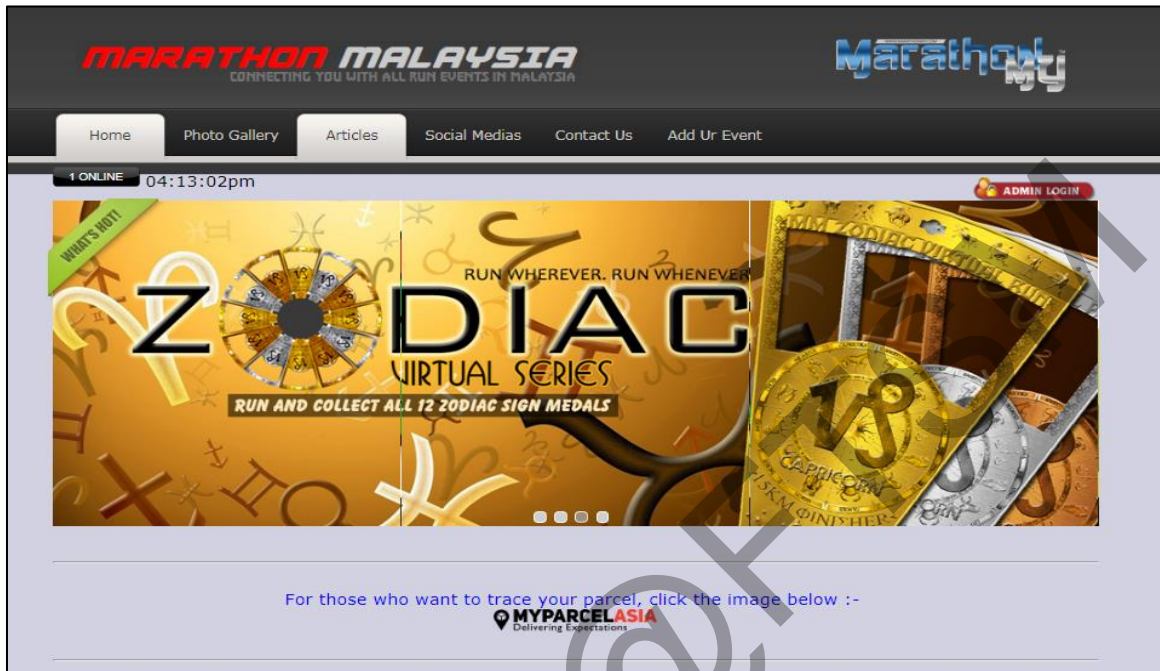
MARATHON MALAYSIA
CONNECTING YOU WITH ALL RUN EVENTS IN MALAYSIA

MarathonMy

Home
Photo Gallery
Articles
Social Medias
Contact Us
Add Ur Event

1 ONLINE 04:13:02pm

ADMIN LOGIN

WHAT'S HOT!

RUN WHEREVER. RUN WHENEVER

ZODIAC
VIRTUAL SERIES

RUN AND COLLECT ALL 12 ZODIAC SIGN MEDALS

MM ZODIAC VIRTUAL RUN

CAPRICORN

5KM FINISHER

For those who want to trace your parcel, click the image below :-

MYPARCELASIA
Delivering Expectations